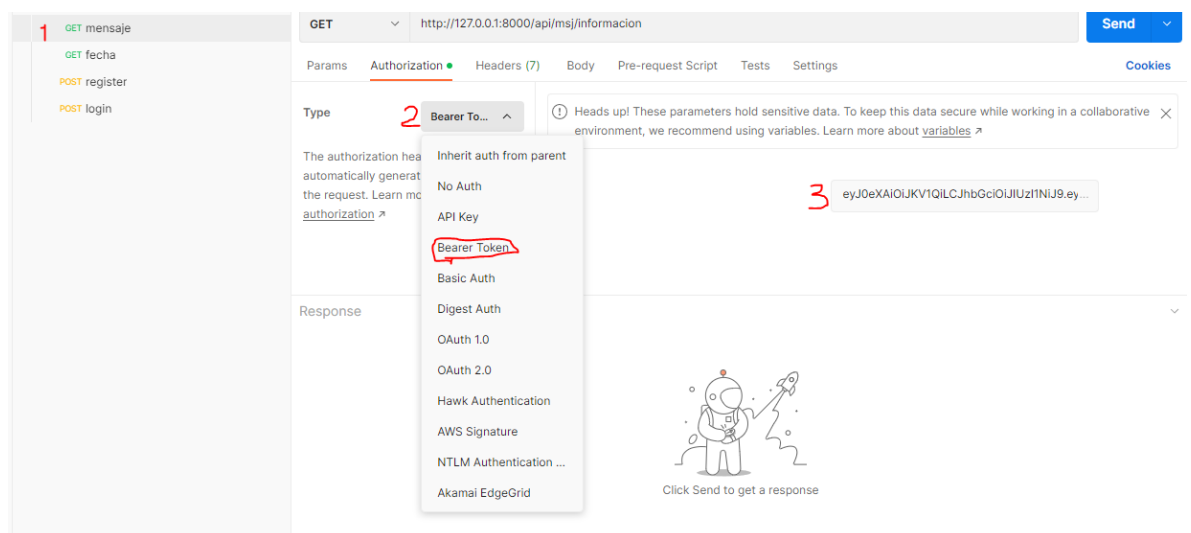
1 GET mensaje
GET fecha
POST register
POST login

GET http://127.0.0.1:8000/api/msj/informacion Send

Params Authorization Headers (7) Body Pre-request Script Tests Settings Cookies

Type 2 Bearer To...

Heads up! These parameters hold sensitive data. To keep this data secure while working in a collaborative environment, we recommend using variables. Learn more about variables ↗

The authorization hea automatically generat the request. Learn mo authorization ↗

Inherit auth from parent
No Auth
API Key
Bearer Token
Basic Auth
Digest Auth
OAuth 1.0
OAuth 2.0
Hawk Authentication
AWS Signature
NTLM Authentication ...
Akamai EdgeGrid

3 eyJ0eXAiOiJKV1QiLCJhbGciOiJIUzI1NiJ9.ey...

Response

Click Send to get a response